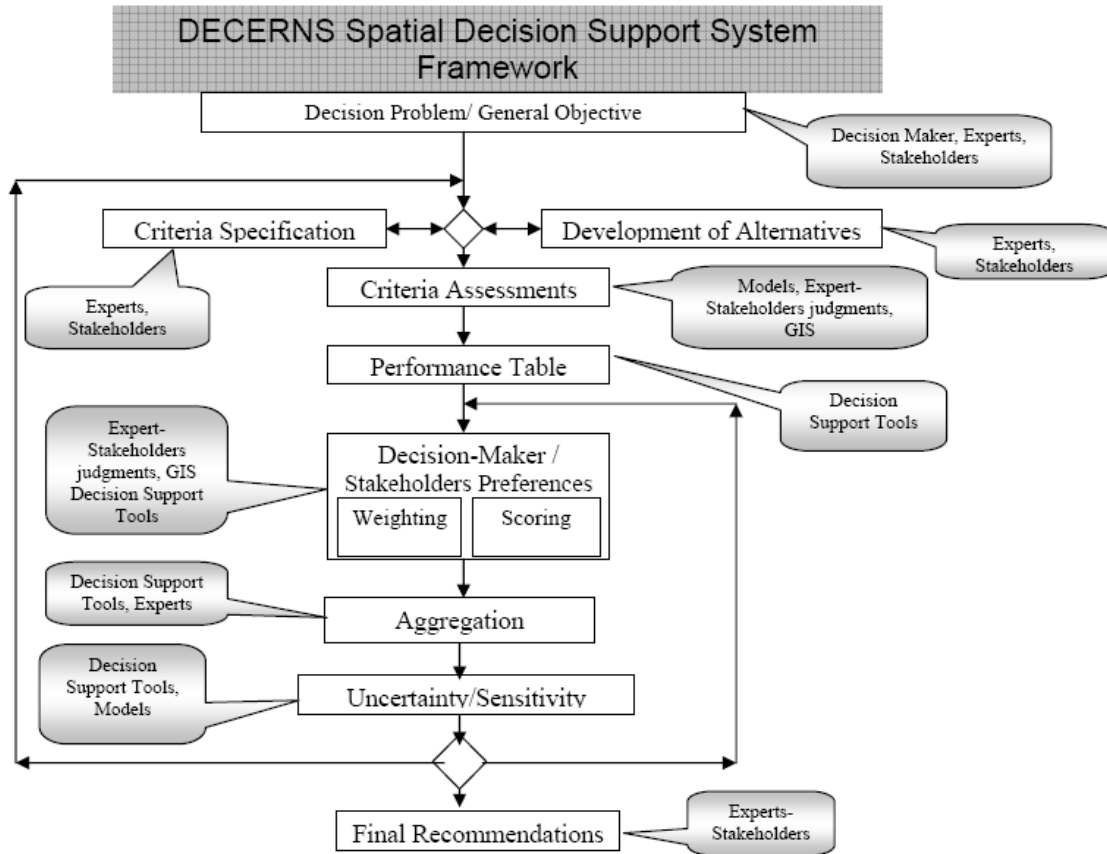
DECERNS Spatial Decision Support System Framework

Decision Problem/ General Objective

Decision Maker, Experts, Stakeholders

Criteria Specification

Development of Alternatives

Experts, Stakeholders

Experts, Stakeholders

Criteria Assessments

Models, Expert-Stakeholders judgments, GIS

Performance Table

Decision Support Tools

Expert-Stakeholders judgments, GIS Decision Support Tools

Decision-Maker / Stakeholders Preferences

Weighting

Scoring

Decision Support Tools, Experts

Aggregation

Decision Support Tools, Models

Uncertainty/Sensitivity

Final Recommendations

Experts-Stakeholders